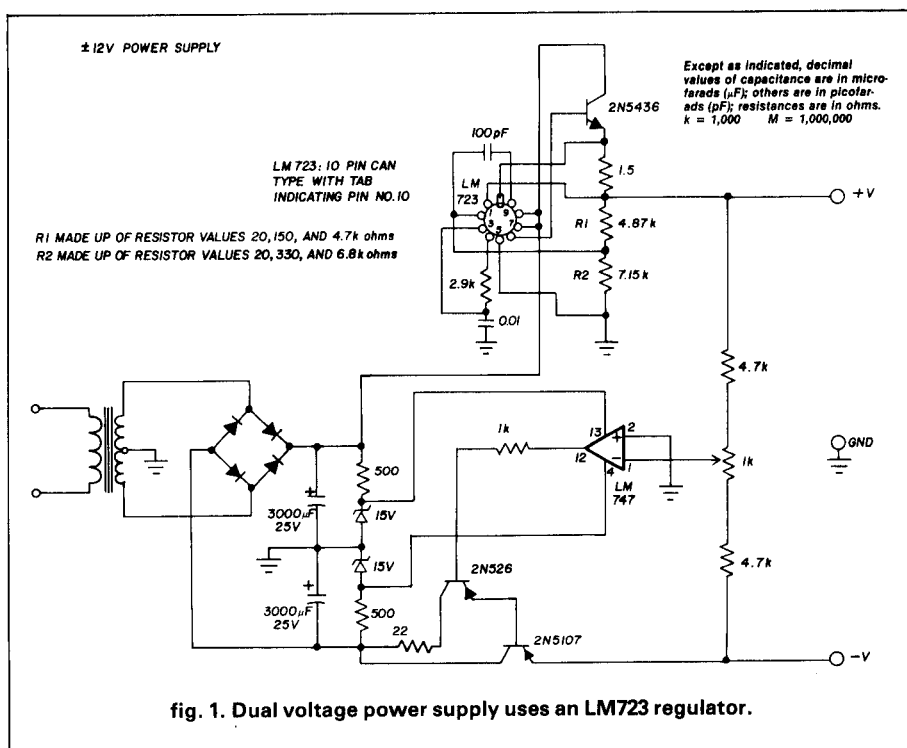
±12V POWER SUPPLY

Except as indicated, decimal values of capacitance are in microfarads (μF); others are in picofarads (pF); resistances are in ohms. k = 1,000 M = 1,000,000

2N5436

100pF

LM 723: 10 PIN CAN TYPE WITH TAB INDICATING PIN NO.10

LM 723

1 9 3 7 5

1.5

+V

R1

4.87k

R1 MADE UP OF RESISTOR VALUES 20, 150, AND 4.7k ohms
R2 MADE UP OF RESISTOR VALUES 20, 330, AND 6.8k ohms

R2

7.15k

2.9k

0.01

4.7k

1k

13

2

GND

12

4

1

1k

500

LM 747

15V

3000μF 25V

15V

2N526

4.7k

3000μF 25V

500

22

2N5107

−V

fig. 1. Dual voltage power supply uses an LM723 regulator.